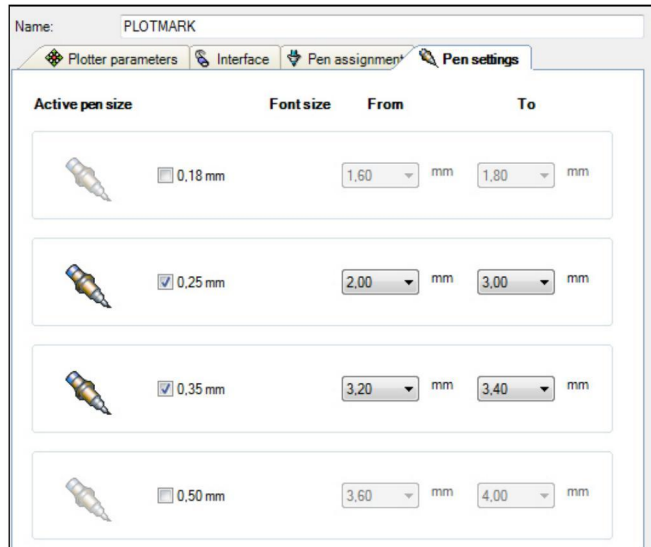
Name: PLOTMARK

Plotter parameters | Interface | Pen assignment | Pen settings

Active pen size | Font size | From | To

0,18 mm | 1,60 mm | 1,80 mm

0,25 mm | 2,00 mm | 3,00 mm

0,35 mm | 3,20 mm | 3,40 mm

0,50 mm | 3,60 mm | 4,00 mm